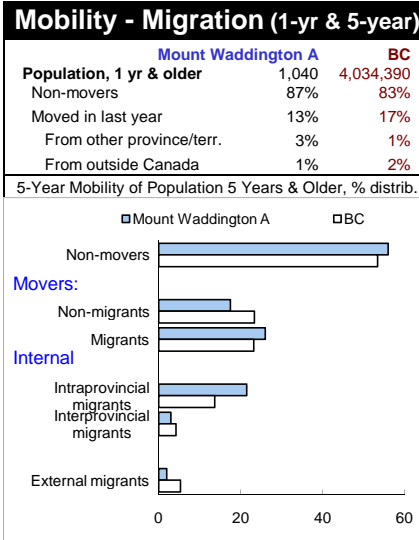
Mobility - Migration (1-yr & 5-year)

| | Mount Waddington A | BC |
|---|---|---|
| Population, 1 yr & older | 1,040 | 4,034,390 |
| Non-movers | 87% | 83% |
| Moved in last year | 13% | 17% |
| From other province/terr. | 3% | 1% |
| From outside Canada | 1% | 2% |

5-Year Mobility of Population 5 Years & Older, % distrib.

Mount Waddington A
BC

Non-movers
Movers:
Non-migrants
Migrants
Internal
Intraprovincial migrants
Interprovincial migrants
External migrants

0
20
40
60